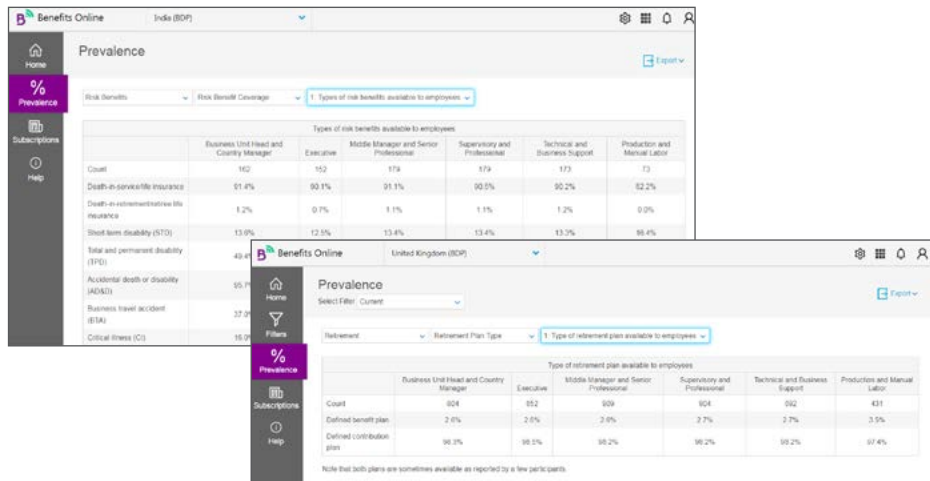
Benefits Online India (BDP)

Home
Prevalence
Subscriptions
Help

Prevalence

Export

Risk Benefits | Risk Benefit Coverage | 1. Types of risk benefits available to employees

Types of risk benefits available to employees

| | Business Unit Head and Country Manager | Executive | Middle Manager and Senior Professional | Supervisory and Professional | Technical and Business Support | Production and Manual Labor |
|---|---|---|---|---|---|---|
| Count | 162 | 152 | 179 | 179 | 173 | 73 |
| Death-in-service/life insurance | 91.4% | 90.1% | 91.1% | 90.5% | 90.2% | 82.2% |
| Death-in-retirement/retiree life insurance | 1.2% | 0.7% | 1.1% | 1.1% | 1.2% | 0.0% |
| Short term disability (STD) | 13.6% | 12.5% | 13.4% | 13.4% | 13.3% | 16.4% |
| Total and permanent disability (TPD) | 49.4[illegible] | | | | | |
| Accidental death or disability (AD&D) | 55.7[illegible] | | | | | |
| Business travel accident (BTA) | 37.0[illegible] | | | | | |
| Critical illness (CI) | 16.0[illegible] | | | | | |

Benefits Online United Kingdom (BDP)

Home
Filters
Prevalence
Subscriptions
Help

Prevalence

Select Filter Current

Export

Retirement | Retirement Plan Type | 1. Type of retirement plan available to employees

Type of retirement plan available to employees

| | Business Unit Head and Country Manager | Executive | Middle Manager and Senior Professional | Supervisory and Professional | Technical and Business Support | Production and Manual Labor |
|---|---|---|---|---|---|---|
| Count | 804 | 852 | 909 | 904 | 892 | 431 |
| Defined benefit plan | 2.6% | 2.6% | 2.6% | 2.7% | 2.7% | 3.5% |
| Defined contribution plan | 98.3% | 98.5% | 98.2% | 98.2% | 98.2% | 97.4% |

Note that both plans are sometimes available as reported by a few participants.